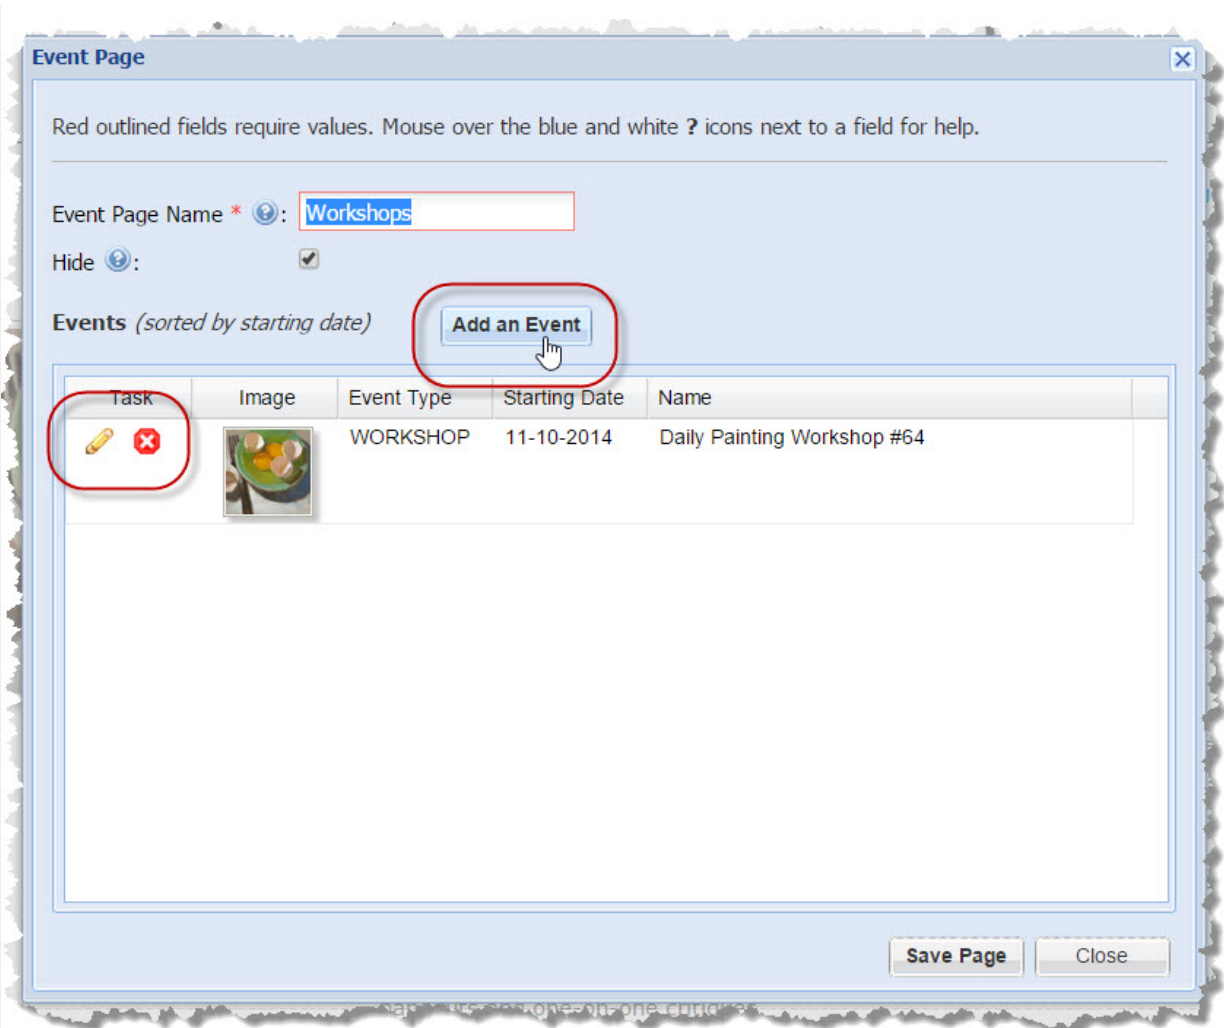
Event Page

Red outlined fields require values. Mouse over the blue and white ? icons next to a field for help.

Event Page Name * : Workshops

Hide :

Events (sorted by starting date) Add an Event

| Task | Image | Event Type | Starting Date | Name |
|---|---|---|---|---|
| | | WORKSHOP | 11-10-2014 | Daily Painting Workshop #64 |

Save Page Close